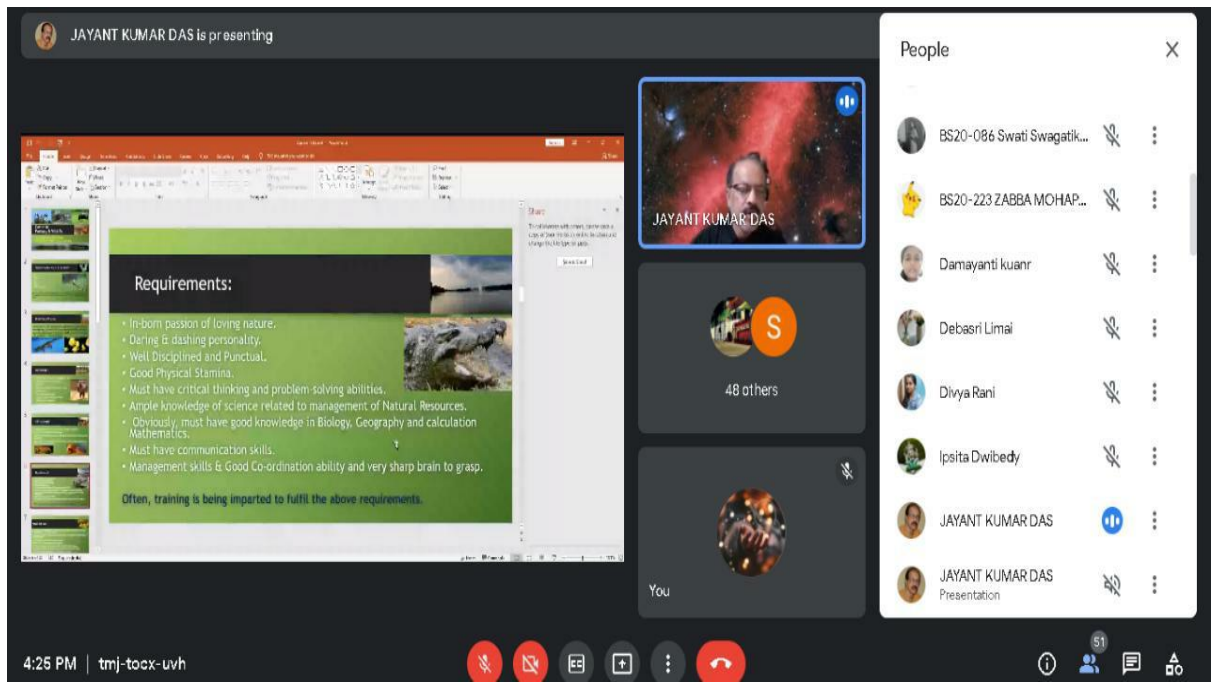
JAYANT KUMAR DAS is presenting

Requirements:

• In-born passion of loving nature.
• Daring & dashing personality.
• Well Disciplined and Punctual.
• Good Physical Stamina.
• Must have critical thinking and problem-solving abilities.
• Ample knowledge of science related to management of Natural Resources.
• Obviously, must have good knowledge in Biology, Geography and calculation Mathematics.
• Must have communication skills.
• Management skills & Good Co-ordination ability and very sharp brain to grasp.

Often, training is being imparted to fulfil the above requirements.

JAYANT KUMAR DAS

S

48 others

You

People

BS20-086 Swati Swagatik...

BS20-223 ZABBA MOHAP...

Damayanti kuanr

Debasri Limai

Divya Rani

Ipsita Dwibedy

JAYANT KUMAR DAS

JAYANT KUMAR DAS
Presentation

4:25 PM | tmj-tocx-uvh

51